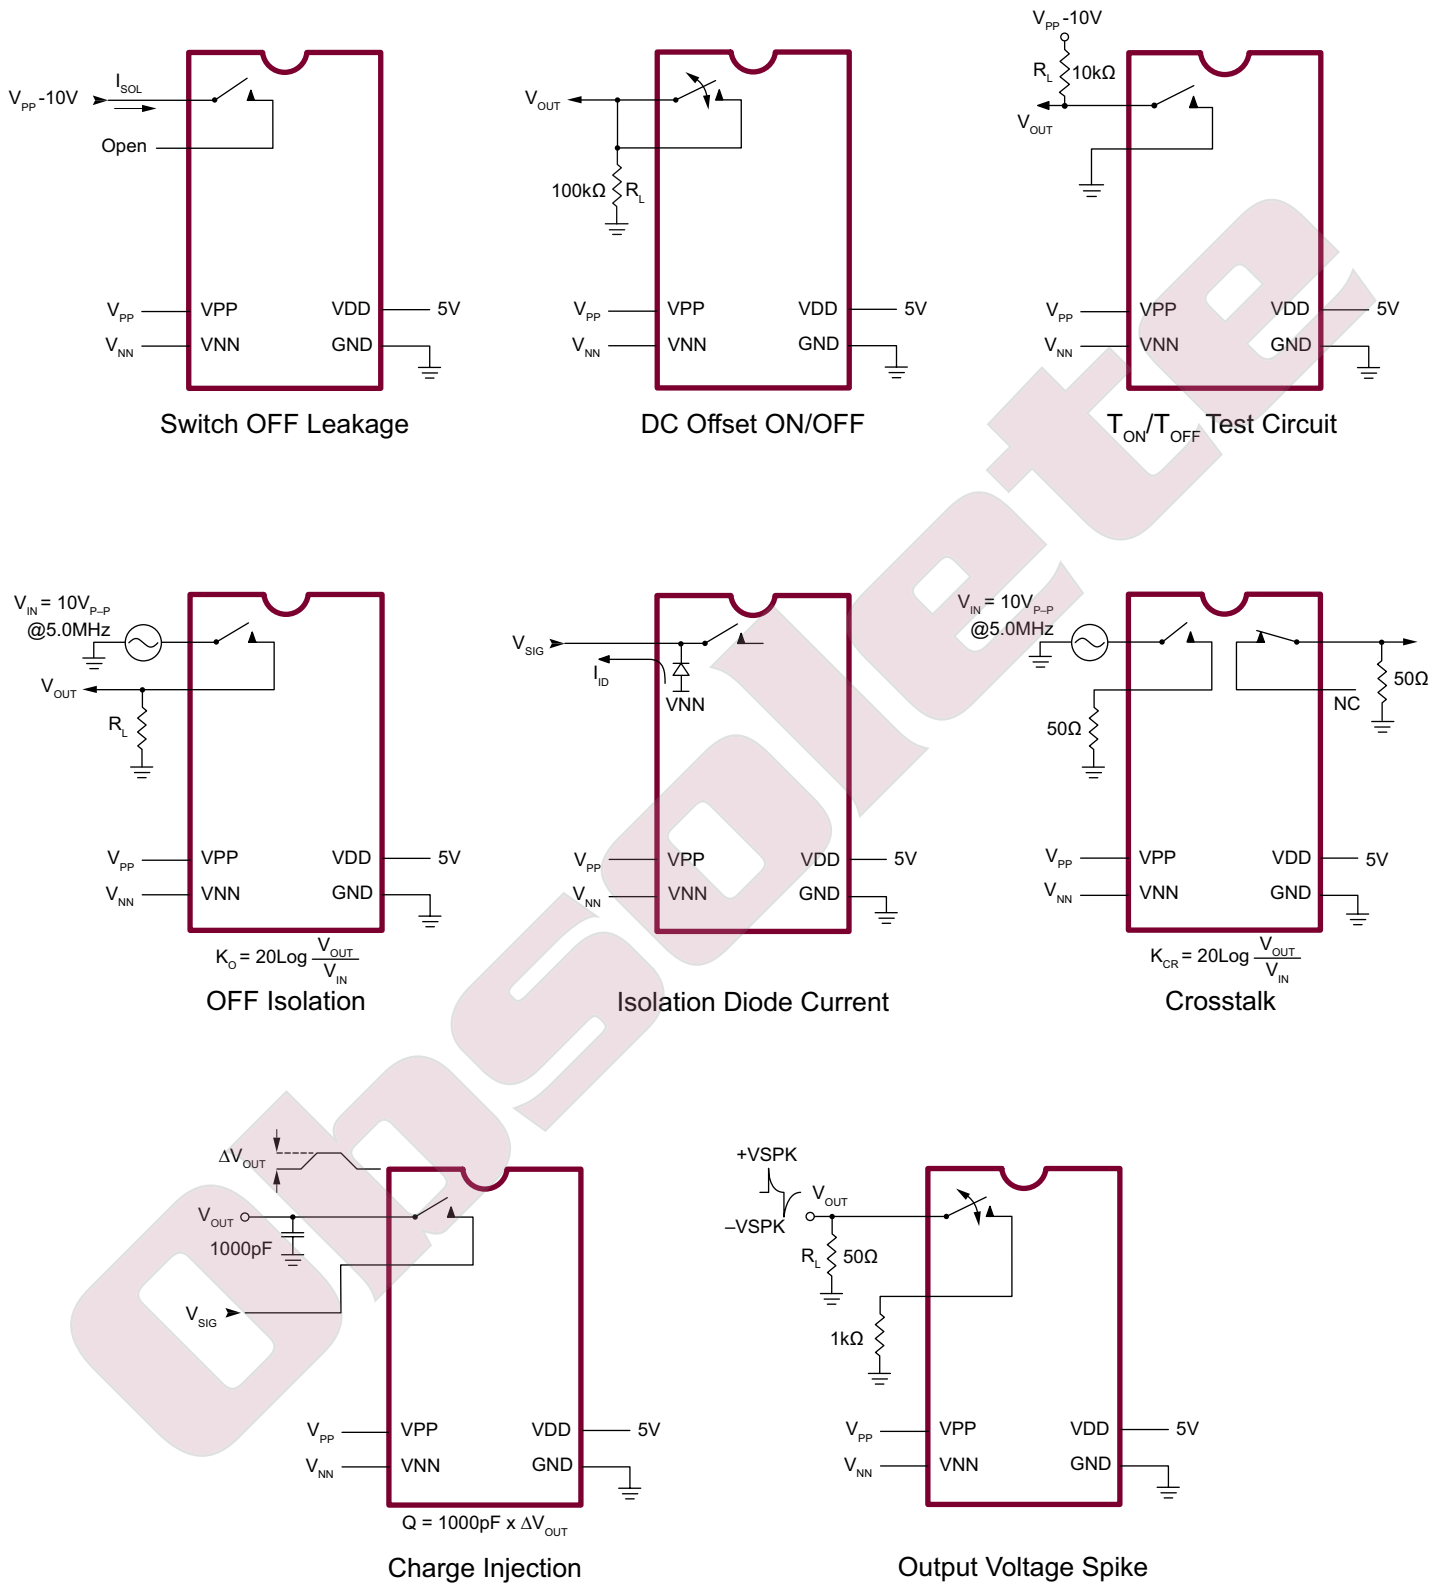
$V_{PP}$ -10V
$I_{SOL}$
Open
$V_{PP}$ VPP VDD 5V
$V_{NN}$ VNN GND
Switch OFF Leakage

$V_{OUT}$
100kΩ $R_L$
$V_{PP}$ VPP VDD 5V
$V_{NN}$ VNN GND
DC Offset ON/OFF

$V_{PP}$ -10V
$R_L$ 10kΩ
$V_{OUT}$
$V_{PP}$ VPP VDD 5V
$V_{NN}$ VNN GND
$T_{ON}/T_{OFF}$ Test Circuit

$V_{IN}$ = 10$V_{P-P}$
@5.0MHz
$V_{OUT}$
$R_L$
$V_{PP}$ VPP VDD 5V
$V_{NN}$ VNN GND
$K_O = 20Log \frac{V_{OUT}}{V_{IN}}$
OFF Isolation

$V_{SIG}$
$I_{ID}$
VNN
$V_{PP}$ VPP VDD 5V
$V_{NN}$ VNN GND
Isolation Diode Current

$V_{IN}$ = 10$V_{P-P}$
@5.0MHz
50Ω
NC
50Ω
$V_{PP}$ VPP VDD 5V
$V_{NN}$ VNN GND
$K_{CR} = 20Log \frac{V_{OUT}}{V_{IN}}$
Crosstalk

$\Delta V_{OUT}$
$V_{OUT}$
1000pF
$V_{SIG}$
$V_{PP}$ VPP VDD 5V
$V_{NN}$ VNN GND
Q = 1000pF x $\Delta V_{OUT}$
Charge Injection

+VSPK
–VSPK
$V_{OUT}$
$R_L$ 50Ω
1kΩ
$V_{PP}$ VPP VDD 5V
$V_{NN}$ VNN GND
Output Voltage Spike

obsolete